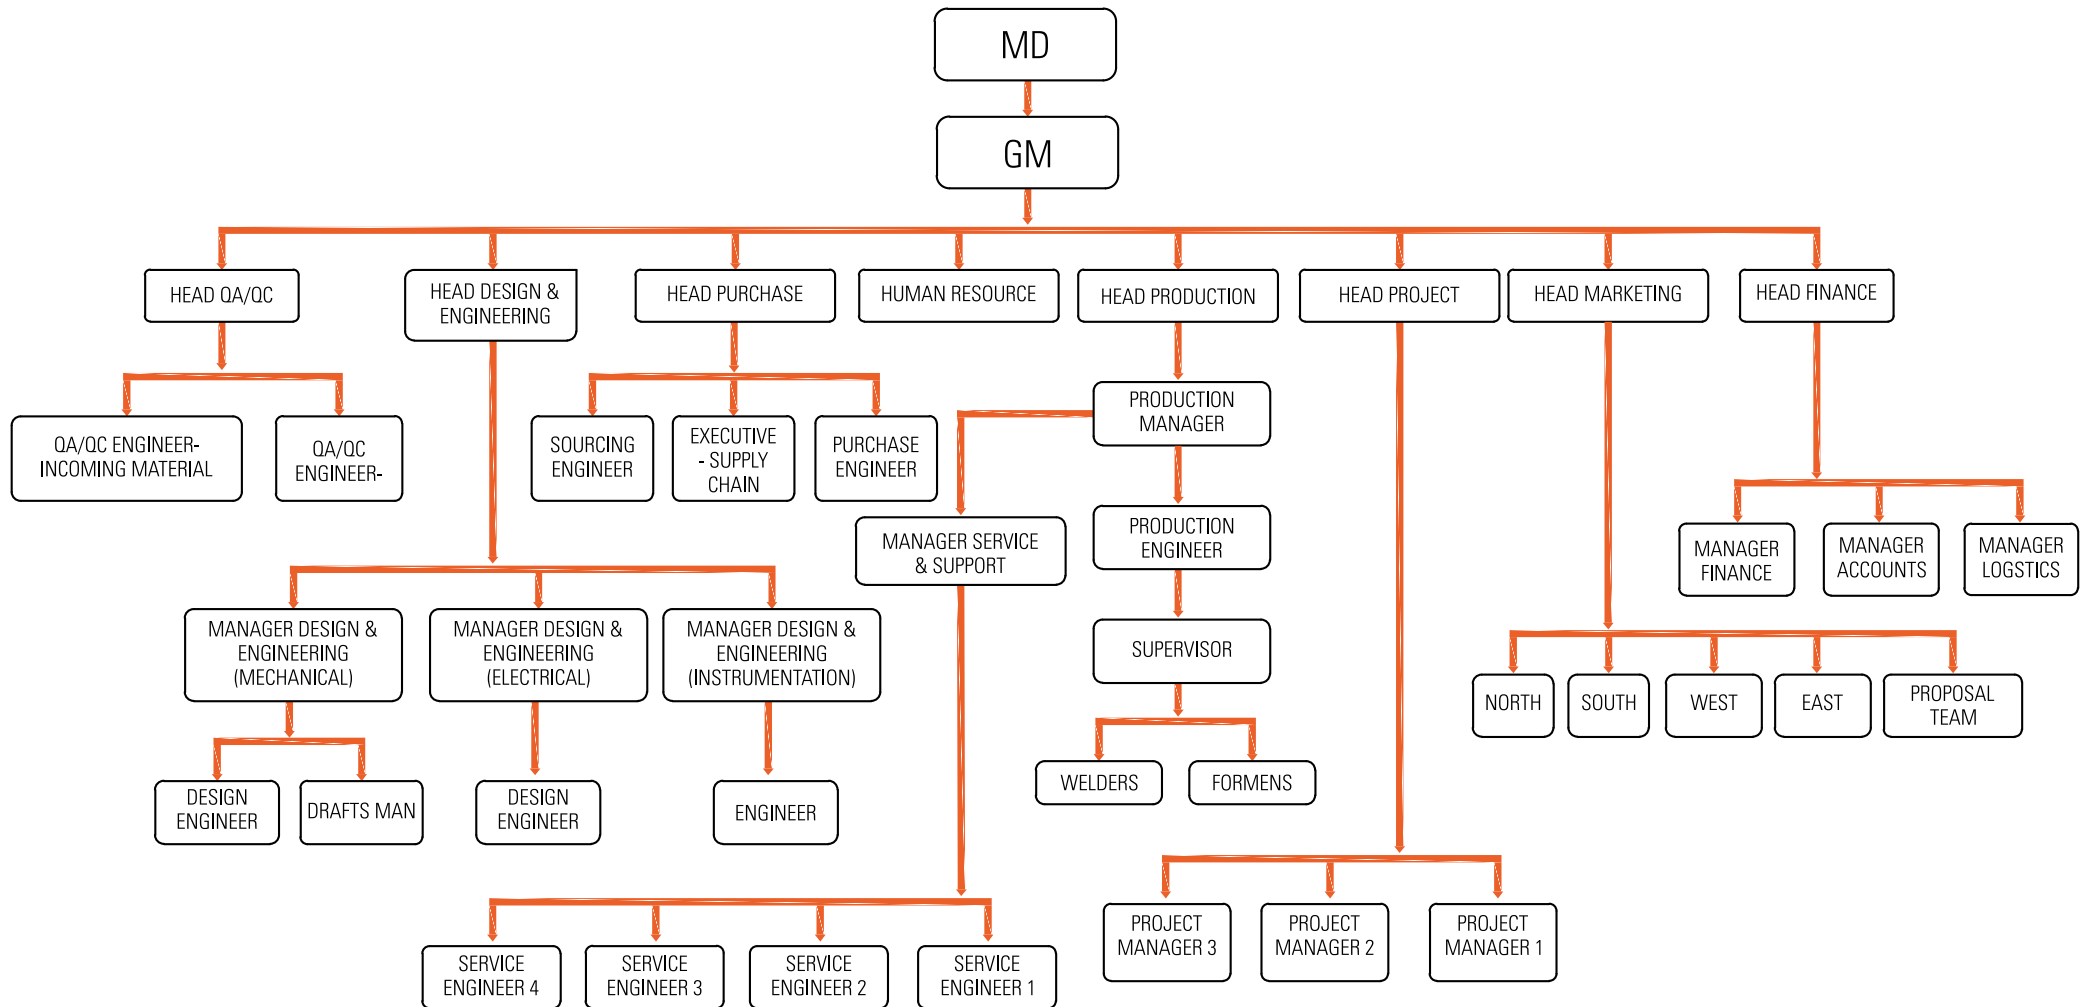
MD

GM

HEAD QA/QC

HEAD DESIGN & ENGINEERING

HEAD PURCHASE

HUMAN RESOURCE

HEAD PRODUCTION

HEAD PROJECT

HEAD MARKETING

HEAD FINANCE

QA/QC ENGINEER-INCOMING MATERIAL

QA/QC ENGINEER-

SOURCING ENGINEER

EXECUTIVE - SUPPLY CHAIN

PURCHASE ENGINEER

PRODUCTION MANAGER

MANAGER SERVICE & SUPPORT

PRODUCTION ENGINEER

SUPERVISOR

WELDERS

FORMENS

MANAGER FINANCE

MANAGER ACCOUNTS

MANAGER LOGSTICS

NORTH

SOUTH

WEST

EAST

PROPOSAL TEAM

MANAGER DESIGN & ENGINEERING (MECHANICAL)

MANAGER DESIGN & ENGINEERING (ELECTRICAL)

MANAGER DESIGN & ENGINEERING (INSTRUMENTATION)

DESIGN ENGINEER

DRAFTS MAN

DESIGN ENGINEER

ENGINEER

SERVICE ENGINEER 4

SERVICE ENGINEER 3

SERVICE ENGINEER 2

SERVICE ENGINEER 1

PROJECT MANAGER 3

PROJECT MANAGER 2

PROJECT MANAGER 1